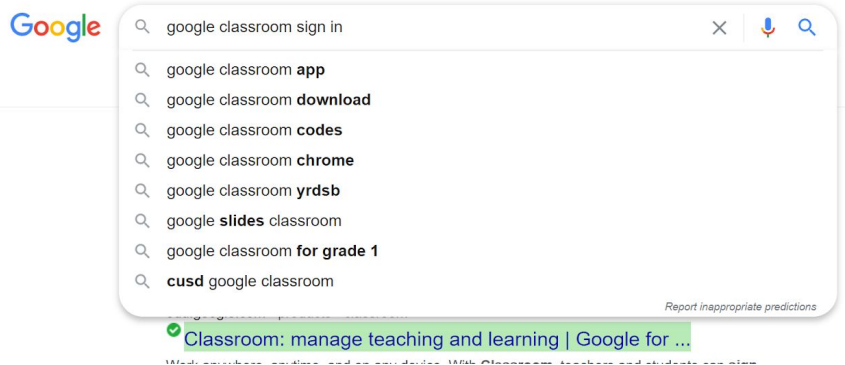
Google

google classroom sign in

google classroom **app**
google classroom **download**
google classroom **codes**
google classroom **chrome**
google classroom **yrdsb**
google **slides** classroom
google classroom **for grade 1**
**cusd** google classroom

Report inappropriate predictions

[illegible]

Classroom: manage teaching and learning | Google for ...

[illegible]